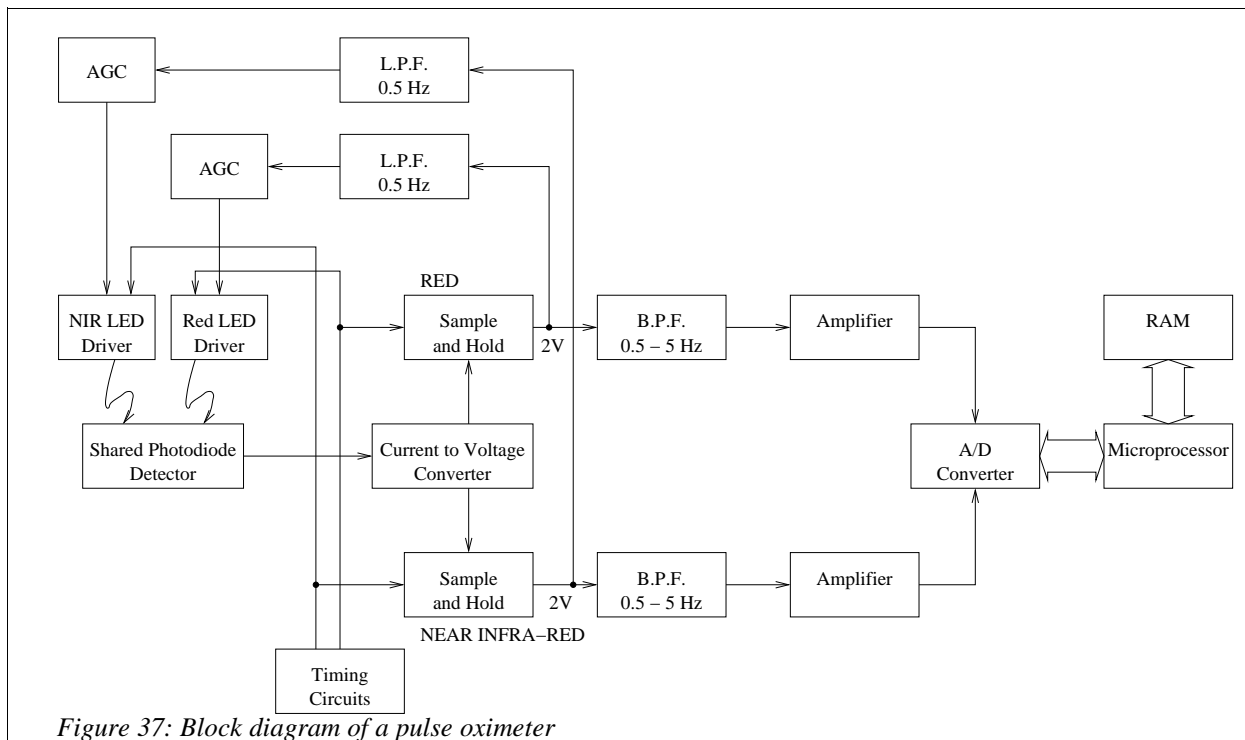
AGC

L.P.F.
0.5 Hz

AGC

L.P.F.
0.5 Hz

RED

NIR LED Driver

Red LED Driver

Sample and Hold

2V

B.P.F.
0.5 – 5 Hz

Amplifier

RAM

Shared Photodiode Detector

Current to Voltage Converter

A/D Converter

Microprocessor

Sample and Hold

2V

B.P.F.
0.5 – 5 Hz

Amplifier

NEAR INFRA–RED

Timing Circuits

Figure 37: Block diagram of a pulse oximeter